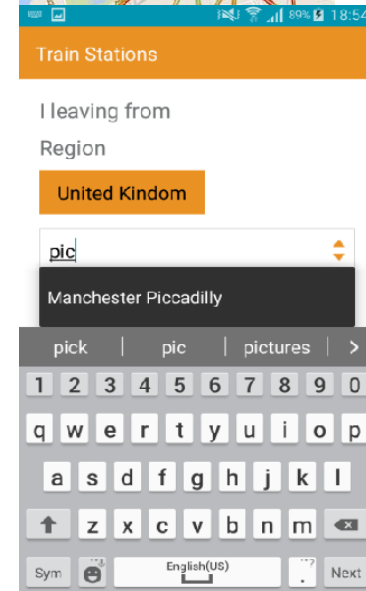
89% 18:54

Train Stations

I leaving from

Region

United Kindom

pic

Manchester Piccadilly

pick | pic | pictures | >

1 2 3 4 5 6 7 8 9 0

q w e r t y u i o p

a s d f g h j k l

z x c v b n m

Sym English(US) . Next